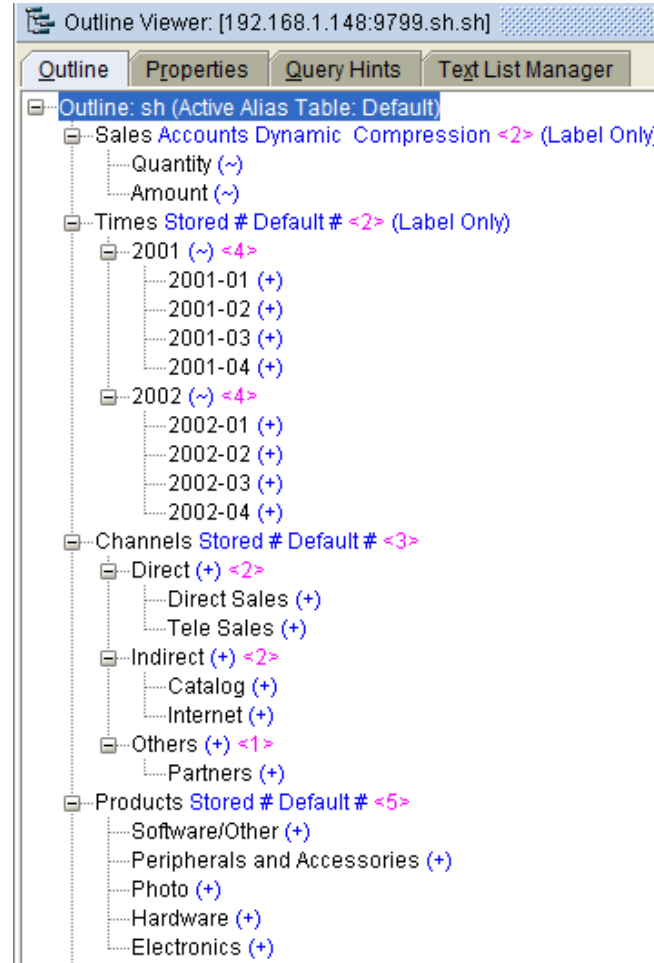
Outline Viewer: [192.168.1.148:9799.sh.sh]

Outline | Properties | Query Hints | Text List Manager

Outline: sh (Active Alias Table: Default)
Sales Accounts Dynamic Compression <2> (Label Only)
Quantity (~)
Amount (~)
Times Stored # Default # <2> (Label Only)
2001 (~) <4>
2001-01 (+)
2001-02 (+)
2001-03 (+)
2001-04 (+)
2002 (~) <4>
2002-01 (+)
2002-02 (+)
2002-03 (+)
2002-04 (+)
Channels Stored # Default # <3>
Direct (+) <2>
Direct Sales (+)
Tele Sales (+)
Indirect (+) <2>
Catalog (+)
Internet (+)
Others (+) <1>
Partners (+)
Products Stored # Default # <5>
Software/Other (+)
Peripherals and Accessories (+)
Photo (+)
Hardware (+)
Electronics (+)